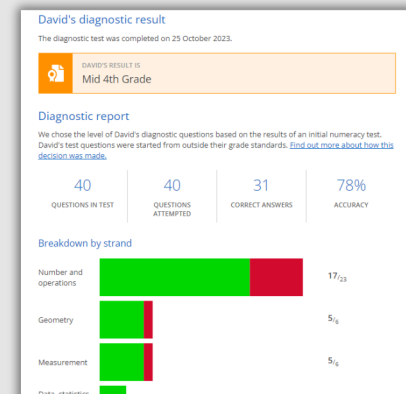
David's diagnostic result

The diagnostic test was completed on 25 October 2023.

DAVID'S RESULT IS
Mid 4th Grade

Diagnostic report

We chose the level of David's diagnostic questions based on the results of an initial numeracy test. David's test questions were started from outside their grade standards. Find out more about how this decision was made.

| 40 | 40 | 31 | 78% |
|---|---|---|---|
| QUESTIONS IN TEST | QUESTIONS ATTEMPTED | CORRECT ANSWERS | ACCURACY |

Breakdown by strand

Number and operations $17/_{23}$

Geometry $5/_{6}$

Measurement $5/_{6}$

Data, statistics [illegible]